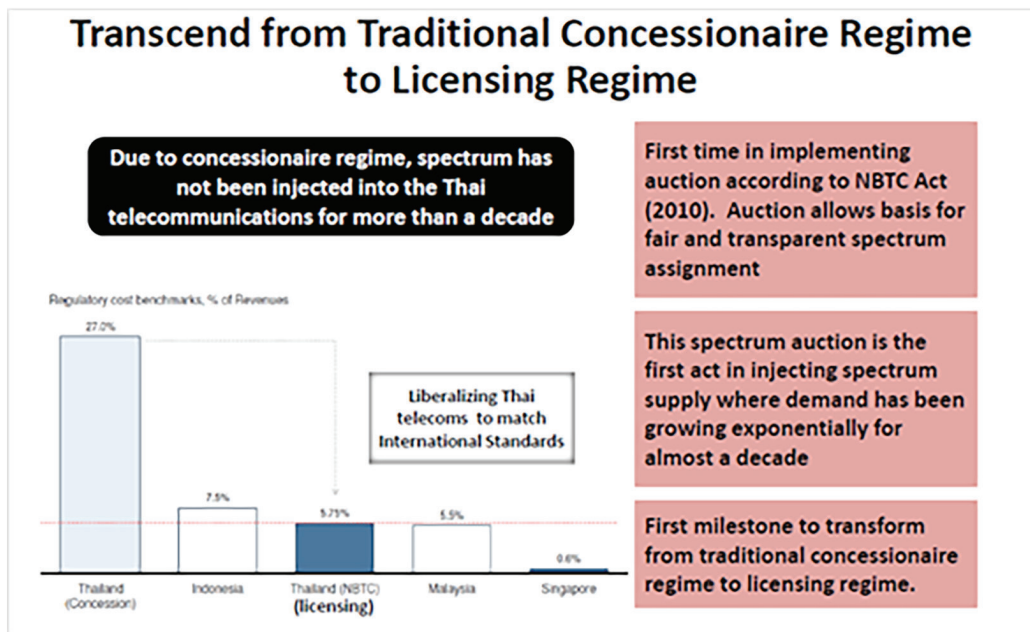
Transcend from Traditional Concessionaire Regime to Licensing Regime

Due to concessionaire regime, spectrum has not been injected into the Thai telecommunications for more than a decade

Regulatory cost benchmarks, % of Revenues

27.0%

Liberalizing Thai telecoms to match International Standards

7.5%

5.75%

5.5%

0.6%

Thailand (Concession)

Indonesia

Thailand (NBTC) (licensing)

Malaysia

Singapore

First time in implementing auction according to NBTC Act (2010). Auction allows basis for fair and transparent spectrum assignment

This spectrum auction is the first act in injecting spectrum supply where demand has been growing exponentially for almost a decade

First milestone to transform from traditional concessionaire regime to licensing regime.